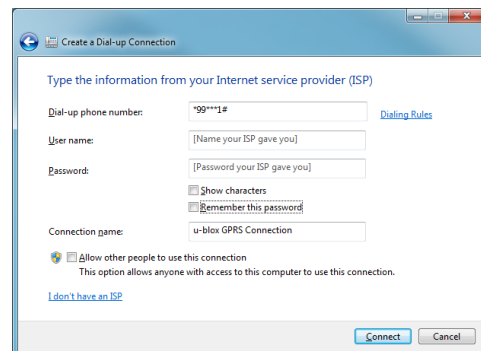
Create a Dial-up Connection

Type the information from your Internet service provider (ISP)

Dial-up phone number: *99***1#

Dialing Rules

User name: [Name your ISP gave you]

Password: [Password your ISP gave you]

Show characters

Remember this password

Connection name: u-blox GPRS Connection

Allow other people to use this connection

This option allows anyone with access to this computer to use this connection.

I don't have an ISP

Connect

Cancel